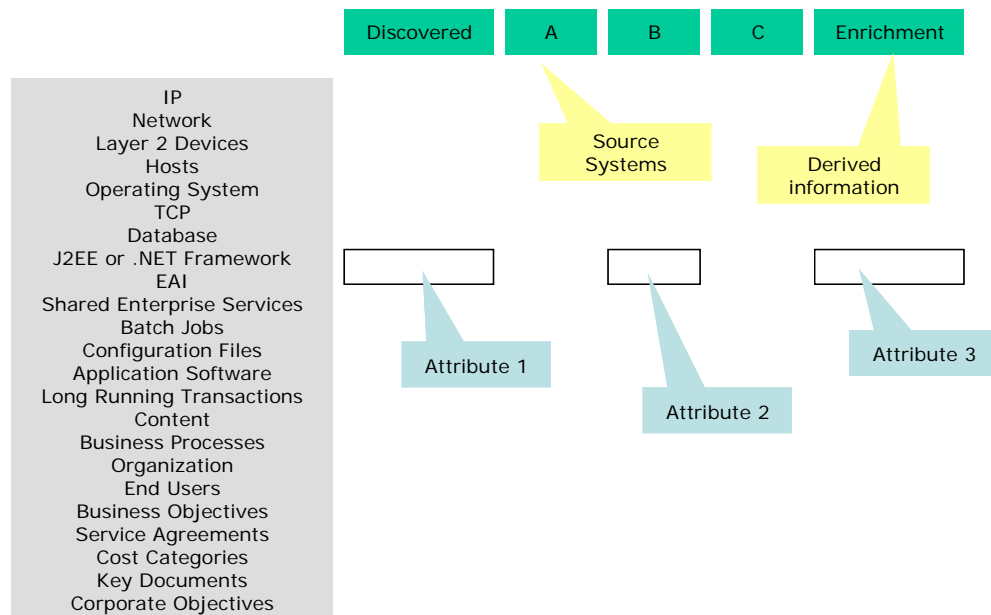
Discovered
A
B
C
Enrichment

IP
Network
Layer 2 Devices
Hosts
Operating System
TCP
Database
J2EE or .NET Framework
EAI
Shared Enterprise Services
Batch Jobs
Configuration Files
Application Software
Long Running Transactions
Content
Business Processes
Organization
End Users
Business Objectives
Service Agreements
Cost Categories
Key Documents
Corporate Objectives

Source Systems

Derived information

Attribute 1

Attribute 2

Attribute 3